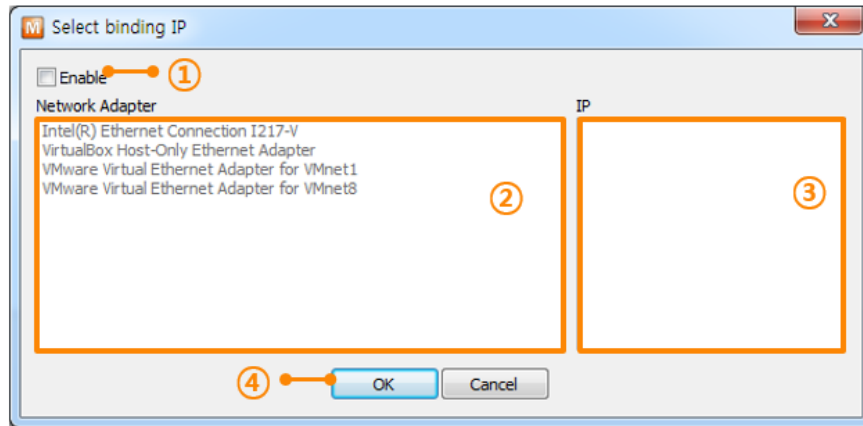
Select binding IP

Enable ①

Network Adapter

Intel(R) Ethernet Connection I217-V
VirtualBox Host-Only Ethernet Adapter
VMware Virtual Ethernet Adapter for VMnet1
VMware Virtual Ethernet Adapter for VMnet8

②

IP

③

④ OK Cancel